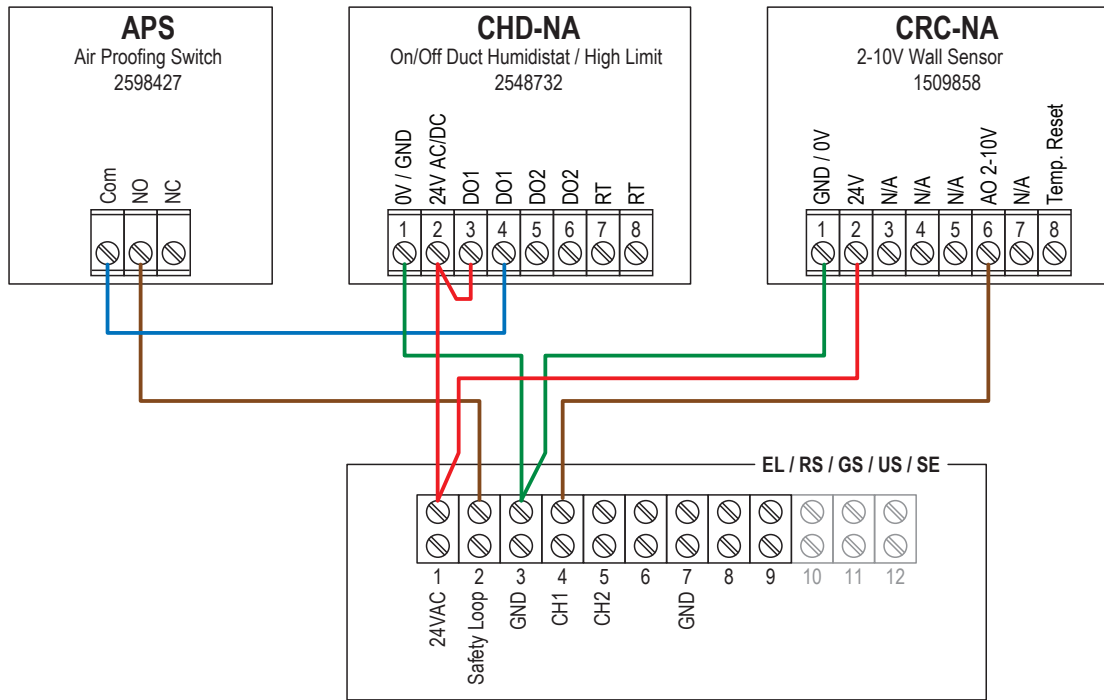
APS
Air Proofing Switch
2598427

Com
NO
NC

CHD-NA
On/Off Duct Humidistat / High Limit
2548732

0V / GND
24V AC/DC
DO1
DO1
DO2
DO2
RT
RT

1 2 3 4 5 6 7 8

CRC-NA
2-10V Wall Sensor
1509858

GND / 0V
24V
N/A
N/A
N/A
AO 2-10V
N/A
Temp. Reset

1 2 3 4 5 6 7 8

EL / RS / GS / US / SE

1 2 3 4 5 6 7 8 9 10 11 12

24VAC
Safety Loop
GND
CH1
CH2
GND